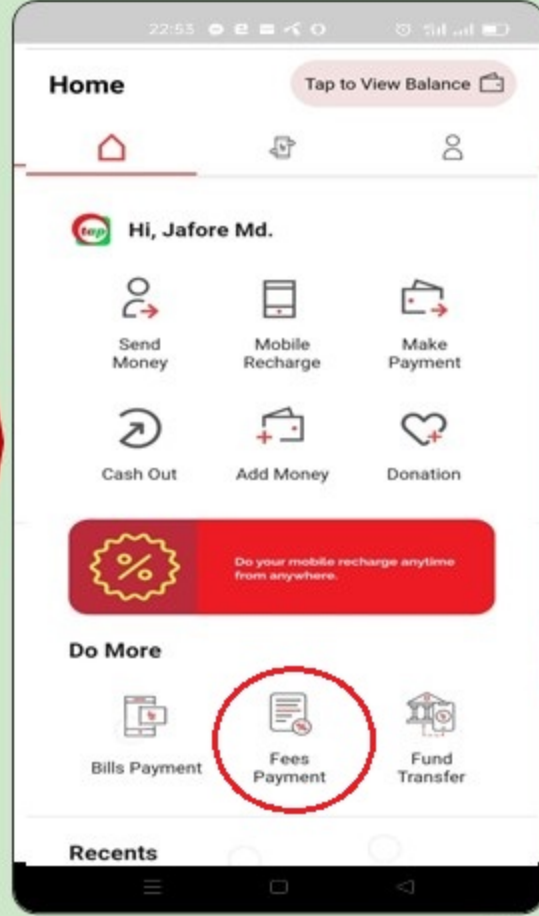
22:53

Home

Tap to View Balance

tap

Hi, Jafore Md.

Send Money

Mobile Recharge

Make Payment

Cash Out

Add Money

Donation

%

Do your mobile recharge anytime from anywhere.

Do More

Bills Payment

Fees Payment

Fund Transfer

Recents